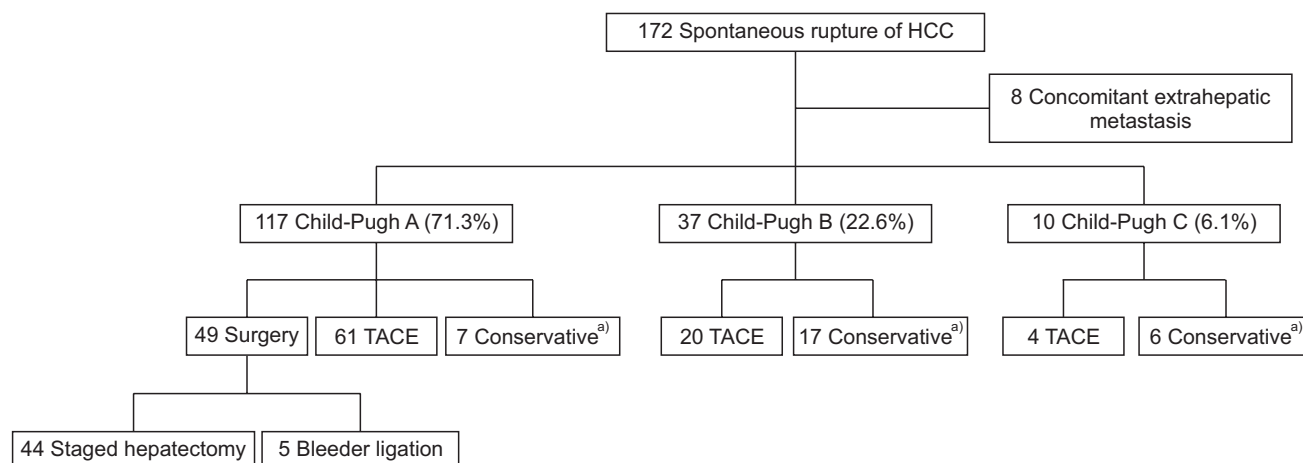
172 Spontaneous rupture of HCC

8 Concomitant extrahepatic metastasis

117 Child-Pugh A (71.3%)

37 Child-Pugh B (22.6%)

10 Child-Pugh C (6.1%)

49 Surgery

61 TACE

7 Conservative$^{a)}$

20 TACE

17 Conservative$^{a)}$

4 TACE

6 Conservative$^{a)}$

44 Staged hepatectomy

5 Bleeder ligation